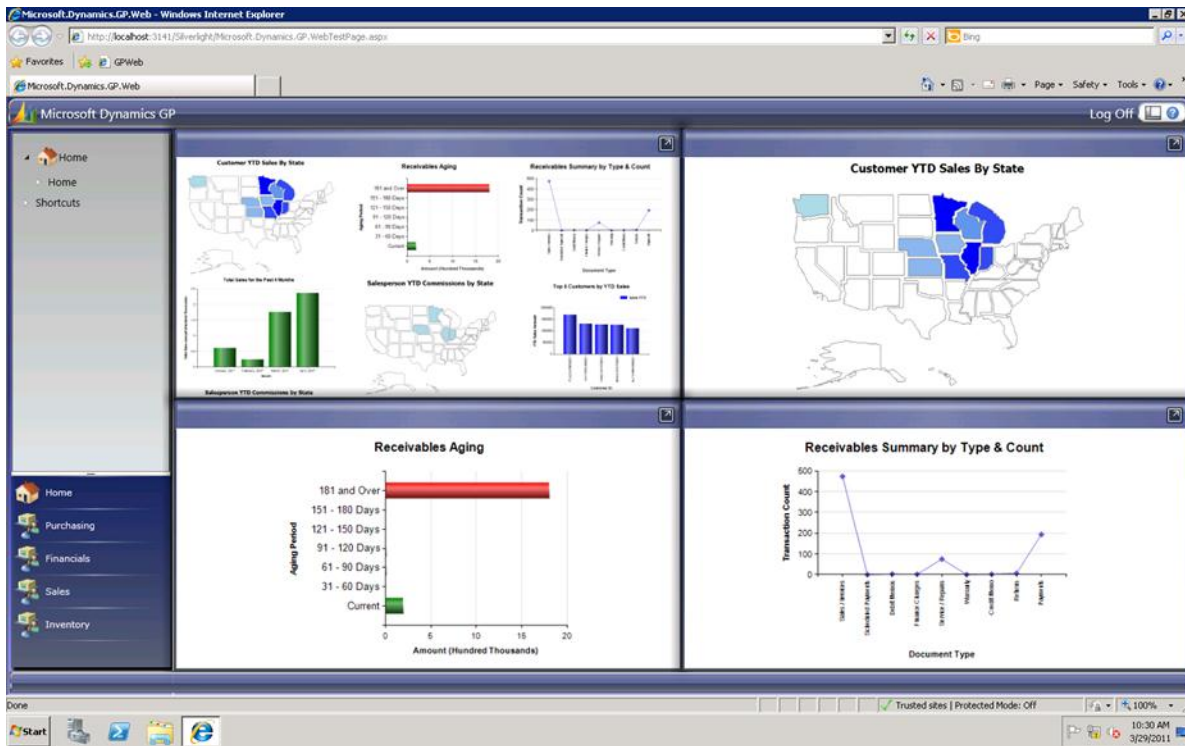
Microsoft.Dynamics.GP.Web - Windows Internet Explorer

http://localhost:3141/Silverlight/Microsoft.Dynamics.GP.WebTestPage.aspx

Bing

Favorites GPWeb

Microsoft.Dynamics.GP.Web

Page • Safety • Tools •

Microsoft Dynamics GP

Log Off

Home

Home

Shortcuts

Customer YTD Sales By State

Receivables Aging

Receivables Summary by Type & Count

Total Sales for the Past 4 Months

Salesperson YTD Commissions by State

Top 5 Customers by YTD Sales

Salesperson YTD Commissions by State

Customer YTD Sales By State

Receivables Aging

181 and Over

151 - 180 Days

121 - 150 Days

91 - 120 Days

61 - 90 Days

31 - 60 Days

Current

Aging Period

0 5 10 15 20

Amount (Hundred Thousands)

Receivables Summary by Type & Count

600

500

400

300

200

100

0

Transaction Count

Sales / Invoices

Scheduled Payments

Debit Memos

Finance Charges

Service / Repairs

Warranty

Credit Memos

Returns

Payments

Document Type

Home

Purchasing

Financials

Sales

Inventory

Done

Trusted sites | Protected Mode: Off

100%

Start

10:30 AM

3/29/2011